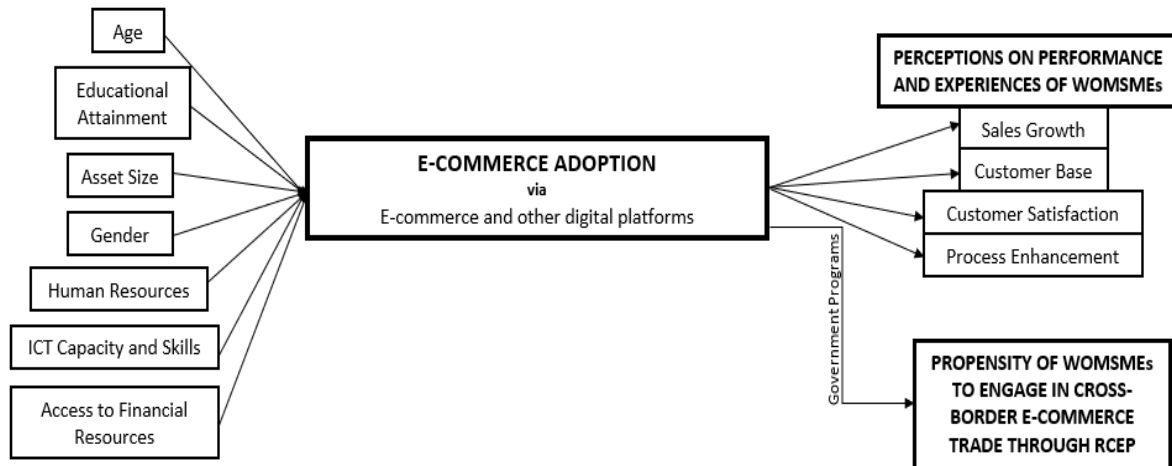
Age

Educational Attainment

Asset Size

Gender

Human Resources

ICT Capacity and Skills

Access to Financial Resources

E-COMMERCE ADOPTION
via
E-commerce and other digital platforms

PERCEPTIONS ON PERFORMANCE AND EXPERIENCES OF WOMSMEs

Sales Growth

Customer Base

Customer Satisfaction

Process Enhancement

Government Programs

PROPENSITY OF WOMSMEs TO ENGAGE IN CROSS-BORDER E-COMMERCE TRADE THROUGH RCEP